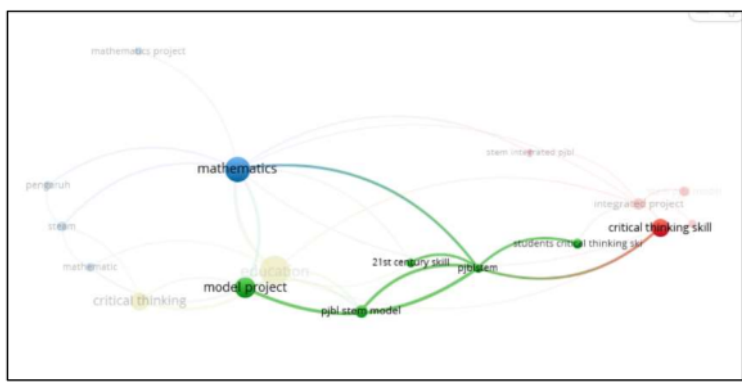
mathematics project

mathematics

pengaruh

steam

mathematic

critical thinking

model project

education

stem integrated pjbl

integrated project

critical thinking skill

students critical thinking ski

21st century skill

pjblstem

pjbl stem model